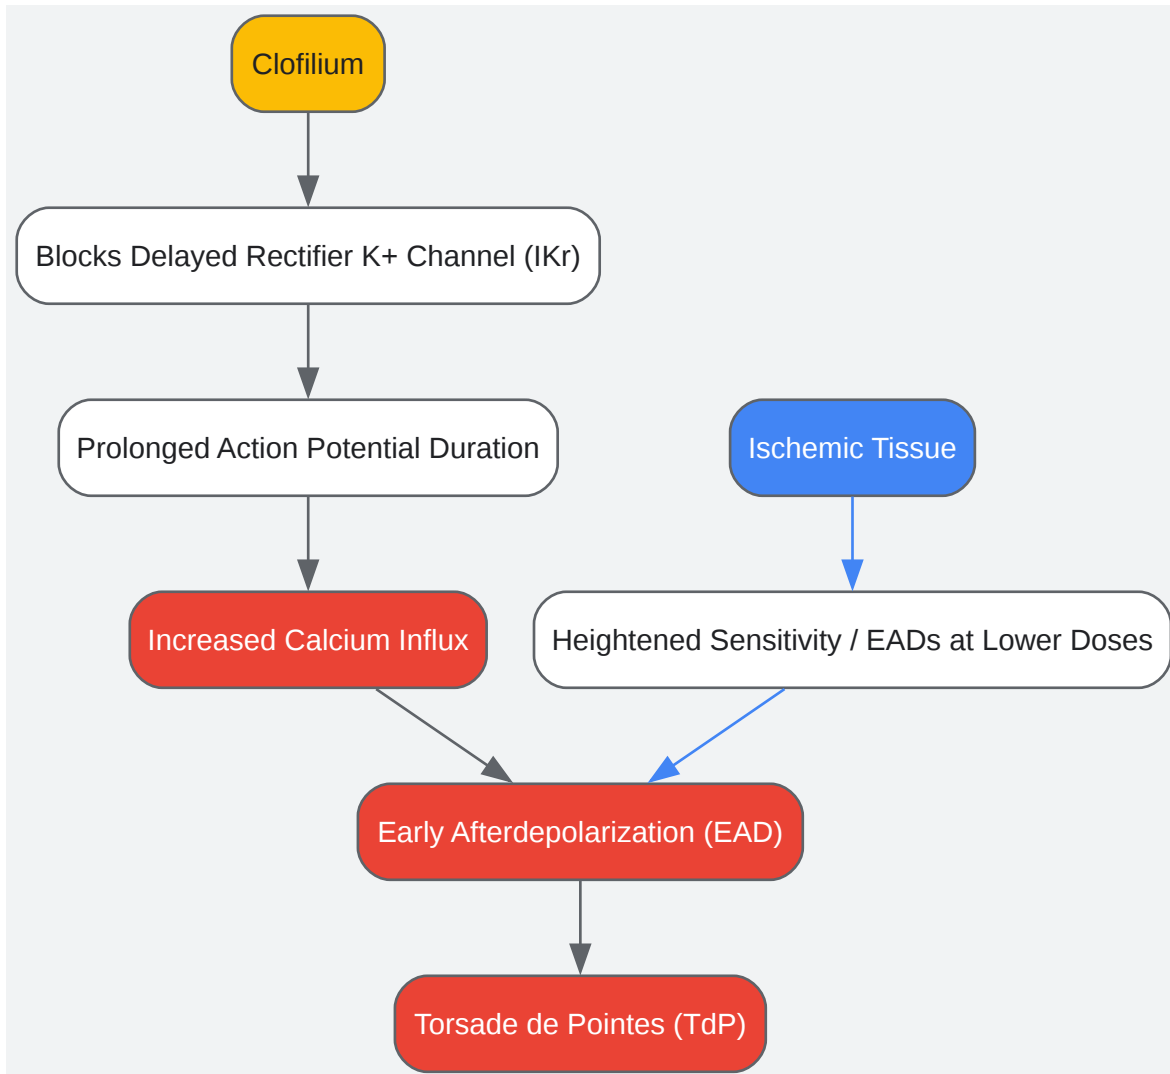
Clofilium

Blocks Delayed Rectifier K+ Channel (IKr)

Prolonged Action Potential Duration

Ischemic Tissue

Increased Calcium Influx

Heightened Sensitivity / EADs at Lower Doses

Early Afterdepolarization (EAD)

Torsade de Pointes (TdP)